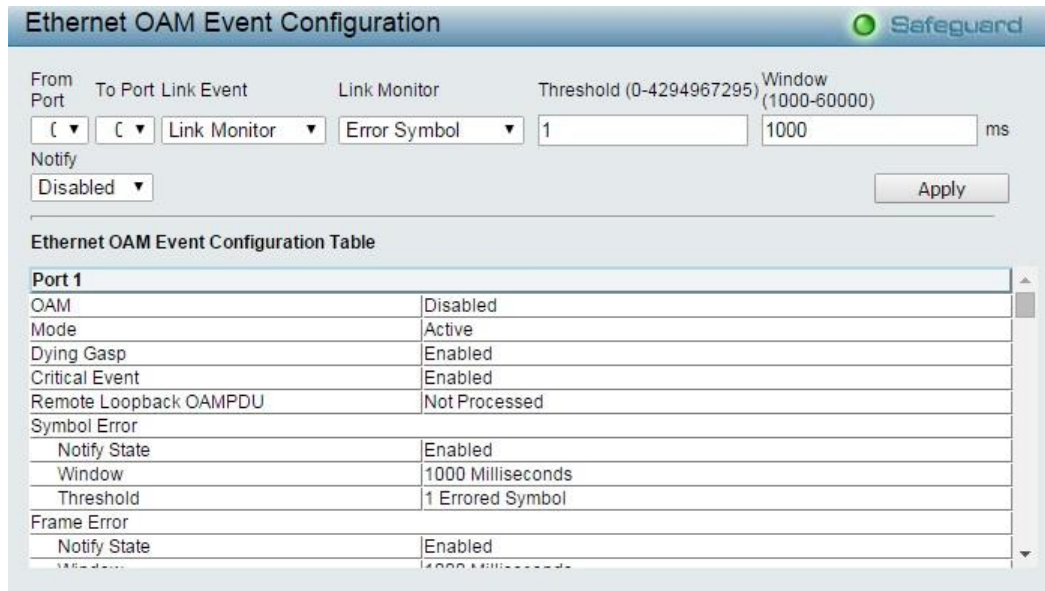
Ethernet OAM Event Configuration

Safeguard

From Port | To Port | Link Event | Link Monitor | Threshold (0-4294967295) | Window (1000-60000)

( ▾ | ( ▾ | Link Monitor ▾ | Error Symbol ▾ | 1 | 1000 ms

Notify

Disabled ▾

Apply

Ethernet OAM Event Configuration Table

| Port 1 | |
|---|---|
| OAM | Disabled |
| Mode | Active |
| Dying Gasp | Enabled |
| Critical Event | Enabled |
| Remote Loopback OAMPDU | Not Processed |
| Symbol Error | |
| Notify State | Enabled |
| Window | 1000 Milliseconds |
| Threshold | 1 Errored Symbol |
| Frame Error | |
| Notify State | Enabled |
| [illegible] | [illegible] |